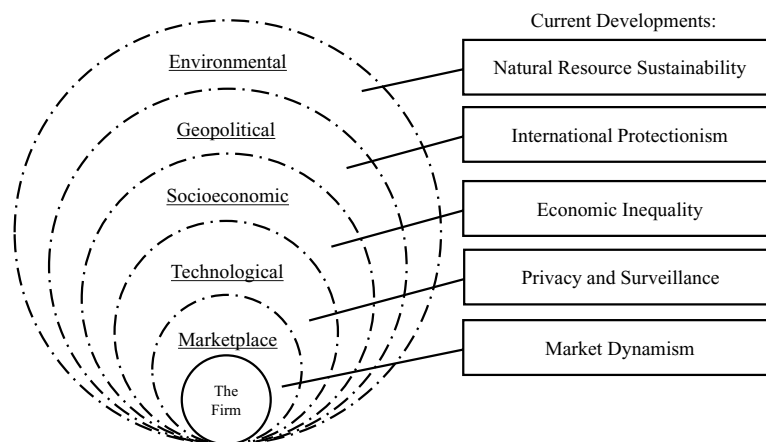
Current Developments:

Environmental

Geopolitical

Socioeconomic

Technological

Marketplace

The Firm

Natural Resource Sustainability

International Protectionism

Economic Inequality

Privacy and Surveillance

Market Dynamism